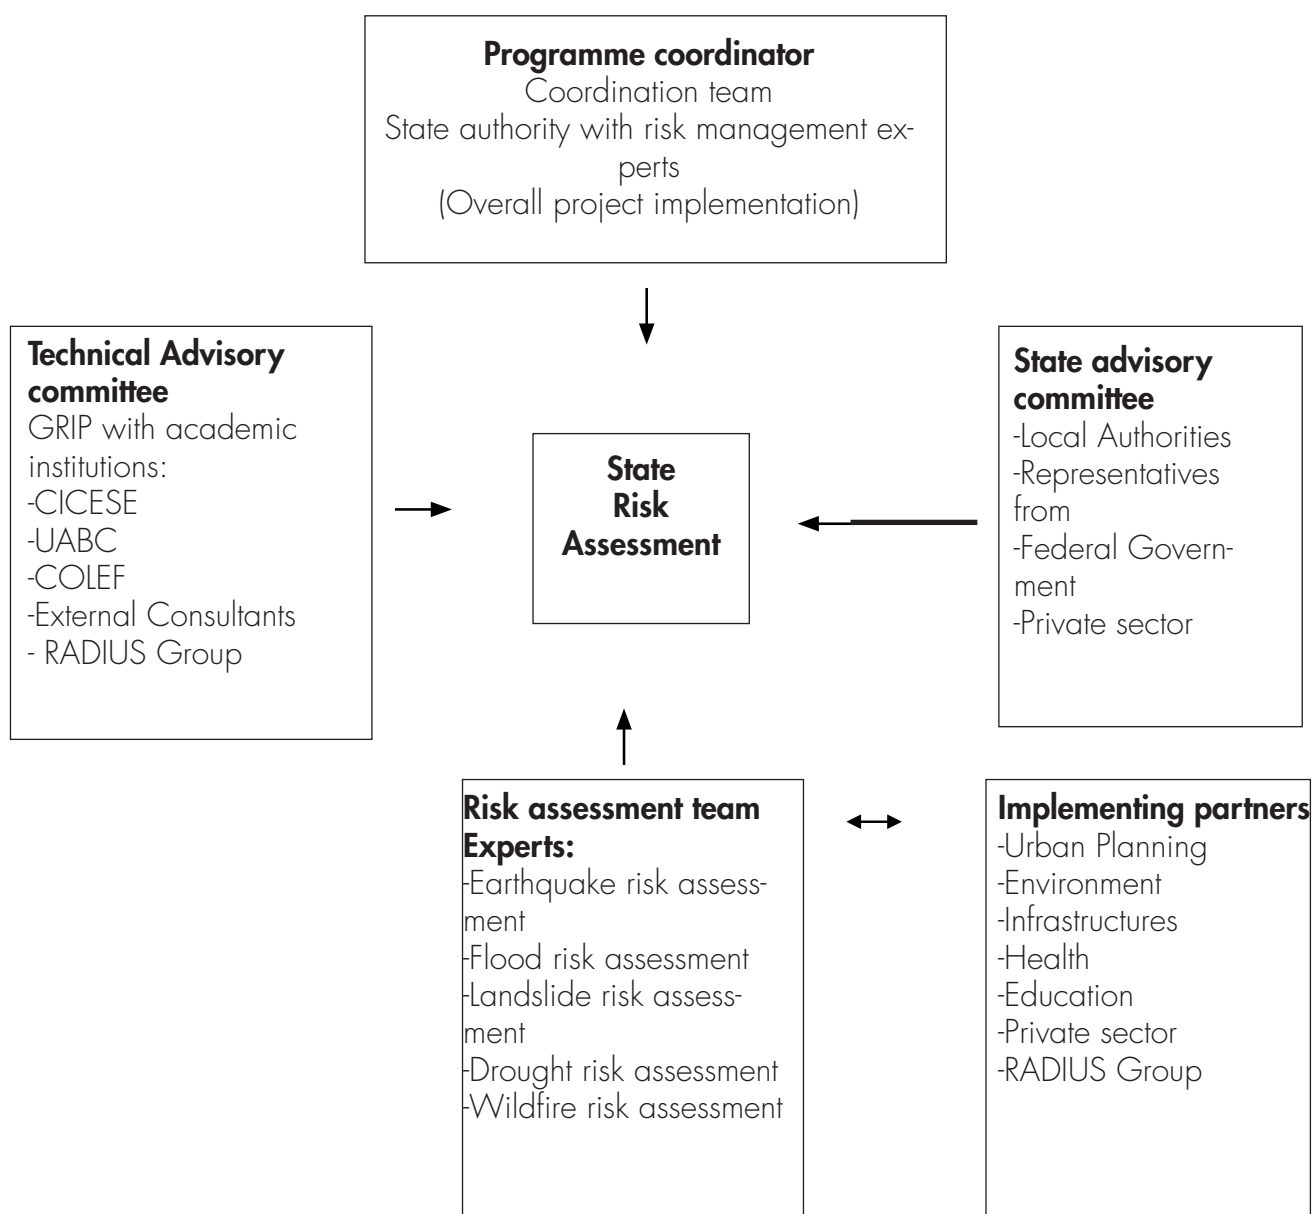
**Programme coordinator**
Coordination team
State authority with risk management experts
(Overall project implementation)

**Technical Advisory committee**
GRIP with academic institutions:
-CICESE
-UABC
-COLEF
-External Consultants
- RADIUS Group

**State Risk Assessment**

**State advisory committee**
-Local Authorities
-Representatives from
-Federal Government
-Private sector

**Risk assessment team Experts:**
-Earthquake risk assessment
-Flood risk assessment
-Landslide risk assessment
-Drought risk assessment
-Wildfire risk assessment

**Implementing partners**
-Urban Planning
-Environment
-Infrastructures
-Health
-Education
-Private sector
-RADIUS Group